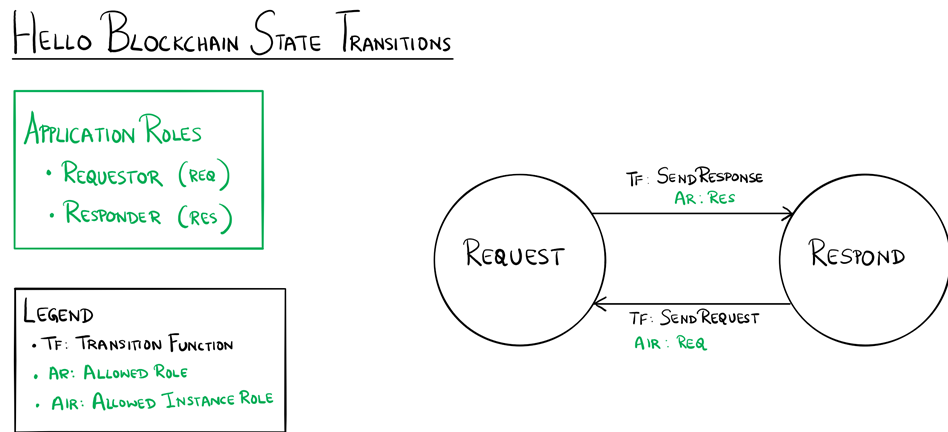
HELLO BLOCKCHAIN STATE TRANSITIONS

APPLICATION ROLES
• REQUESTOR (REQ)
• RESPONDER (RES)

LEGEND
• TF: TRANSITION FUNCTION
• AR: ALLOWED ROLE
• AIR: ALLOWED INSTANCE ROLE

TF: SENDRESPONSE
AR: RES

REQUEST

RESPOND

TF: SENDREQUEST
AIR: REQ